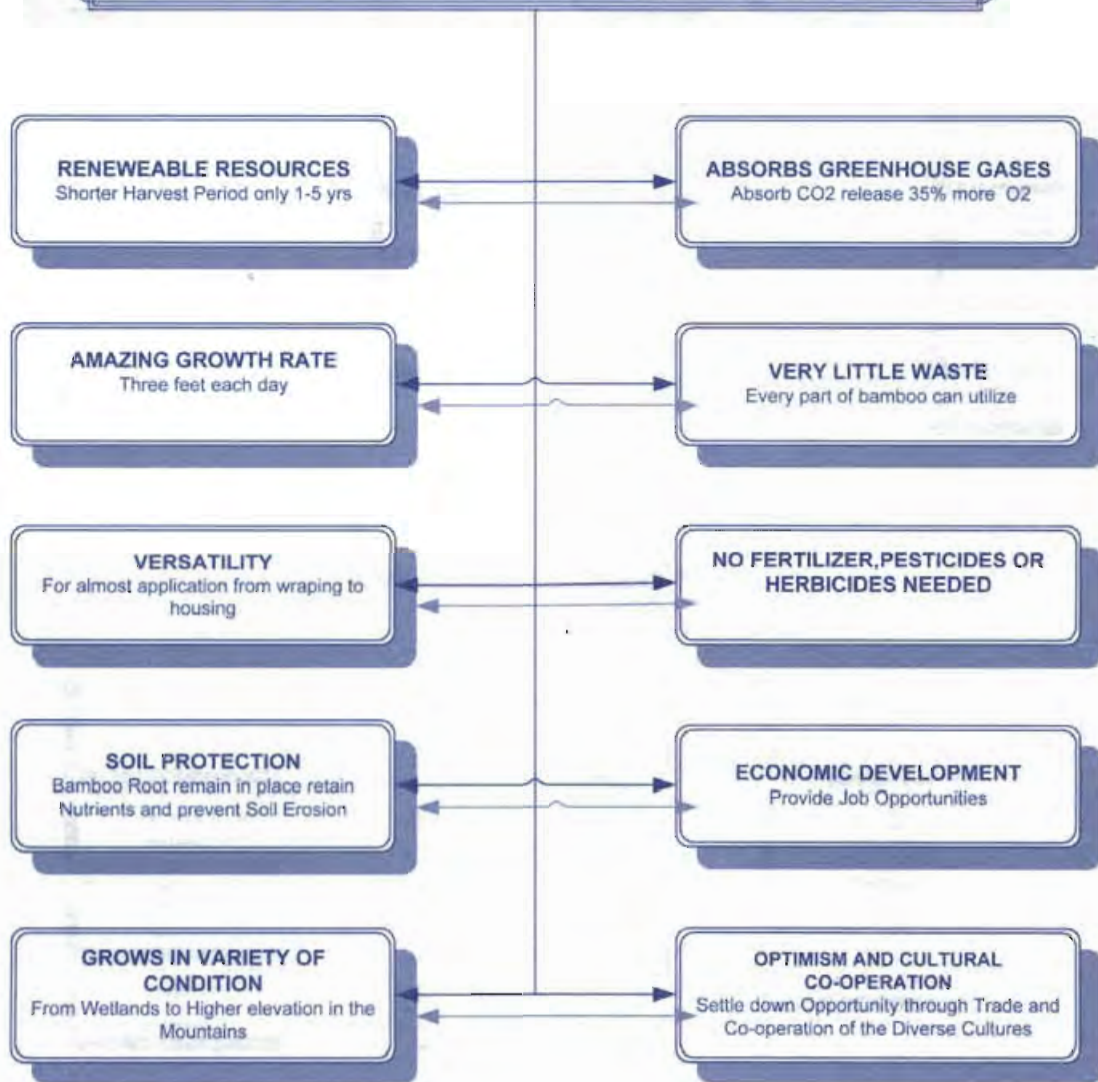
RENEWEABLE RESOURCES
Shorter Harvest Period only 1-5 yrs

ABSORBS GREENHOUSE GASES
Absorb CO2 release 35% more O2

AMAZING GROWTH RATE
Three feet each day

VERY LITTLE WASTE
Every part of bamboo can utilize

VERSATILITY
For almost application from wraping to housing

NO FERTILIZER,PESTICIDES OR HERBICIDES NEEDED

SOIL PROTECTION
Bamboo Root remain in place retain Nutrients and prevent Soil Erosion

ECONOMIC DEVELOPMENT
Provide Job Opportunities

GROWS IN VARIETY OF CONDITION
From Wetlands to Higher elevation in the Mountains

OPTIMISM AND CULTURAL CO-OPERATION
Settle down Opportunity through Trade and Co-operation of the Diverse Cultures